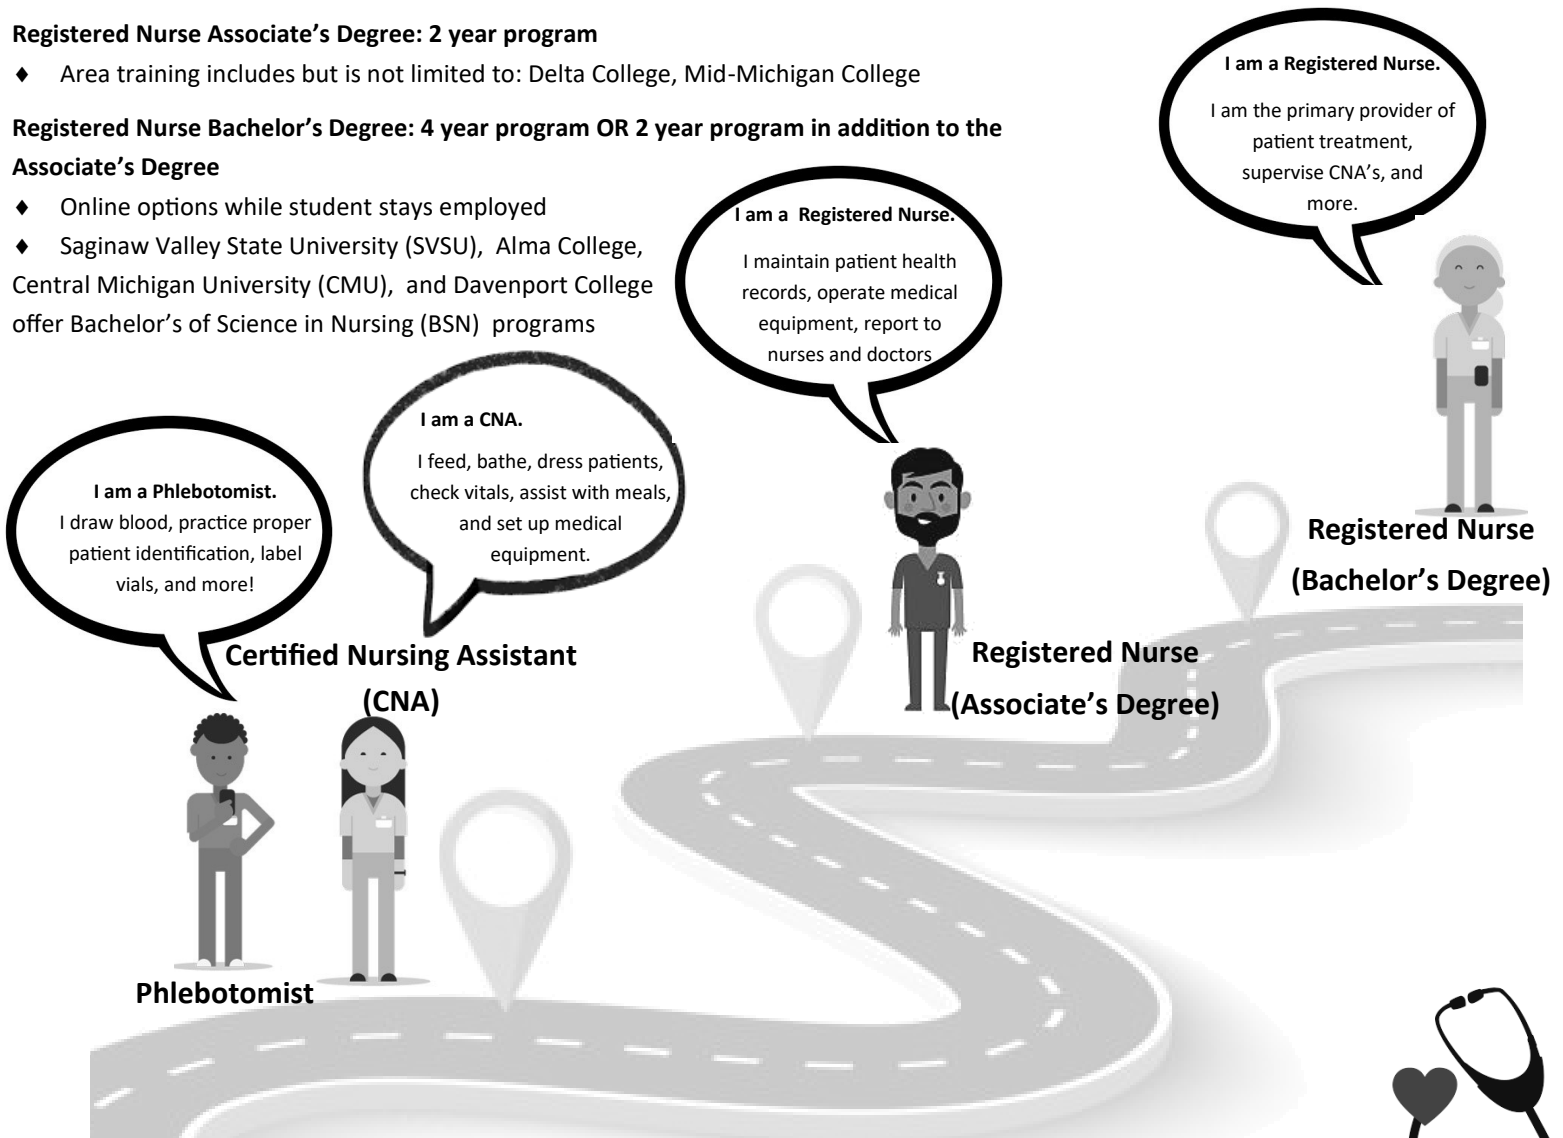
**Registered Nurse Associate's Degree: 2 year program**

♦ Area training includes but is not limited to: Delta College, Mid-Michigan College

**Registered Nurse Bachelor's Degree: 4 year program OR 2 year program in addition to the Associate's Degree**

♦ Online options while student stays employed

♦ Saginaw Valley State University (SVSU), Alma College, Central Michigan University (CMU), and Davenport College offer Bachelor's of Science in Nursing (BSN) programs

**I am a Registered Nurse.**
I am the primary provider of patient treatment, supervise CNA's, and more.

**I am a Registered Nurse.**
I maintain patient health records, operate medical equipment, report to nurses and doctors

**I am a CNA.**
I feed, bathe, dress patients, check vitals, assist with meals, and set up medical equipment.

**I am a Phlebotomist.**
I draw blood, practice proper patient identification, label vials, and more!

**Registered Nurse (Bachelor's Degree)**

**Registered Nurse (Associate's Degree)**

**Certified Nursing Assistant (CNA)**

**Phlebotomist**